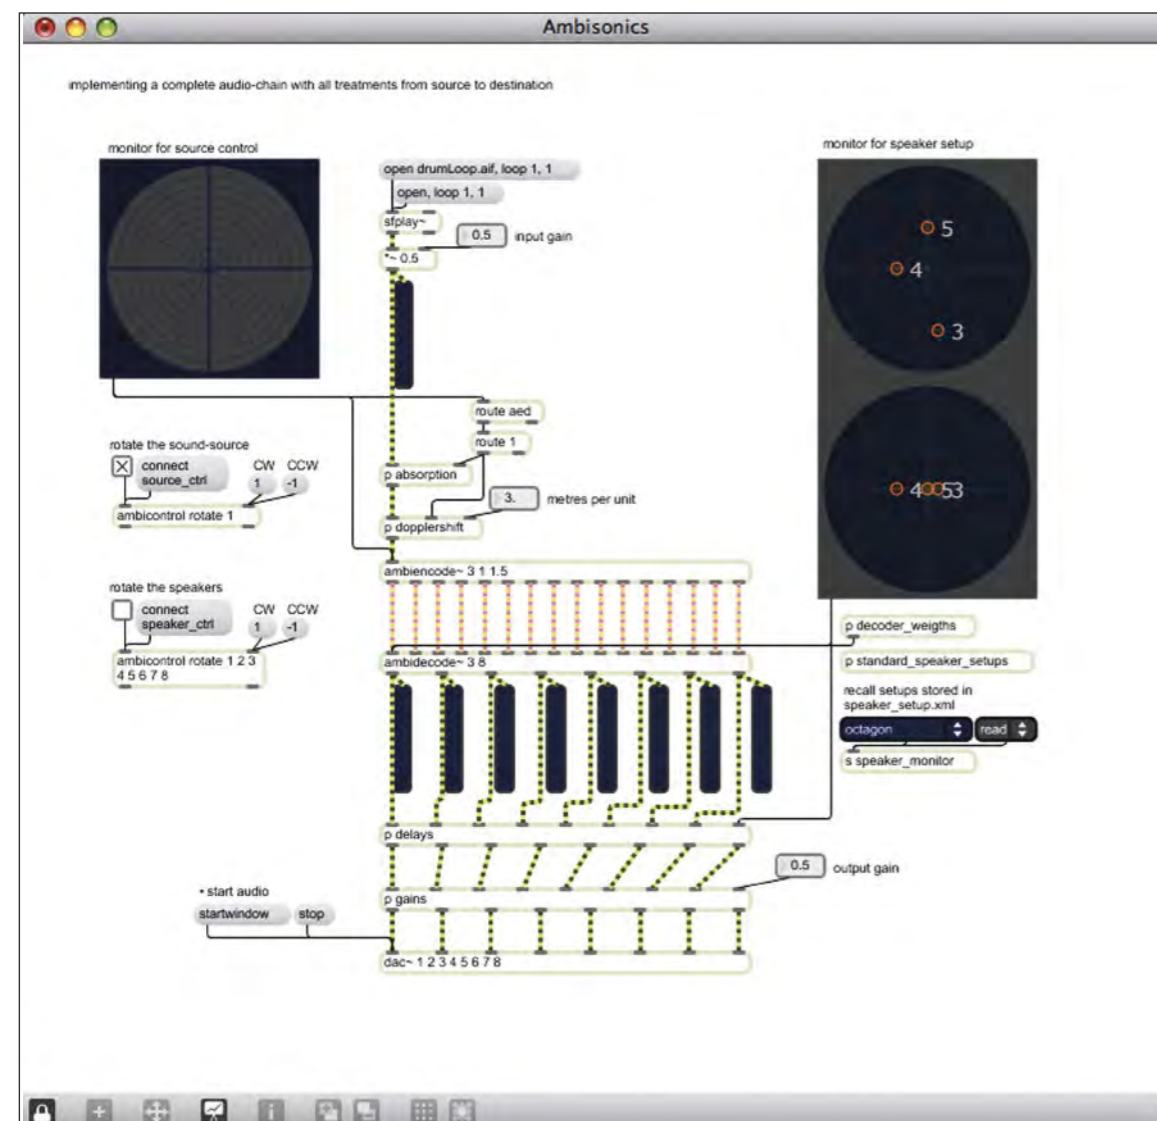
Ambisonics

implementing a complete audio-chain with all treatments from source to destination

monitor for source control

open drumLoop.aif, loop 1, 1

open, loop 1, 1

sfplay~

0.5 input gain

*~ 0.5

monitor for speaker setup

5

4

3

4 53

route aed

route 1

rotate the sound-source

connect source_ctrl

CW CCW

1 -1

ambicontrol rotate 1

p absorption

3. metres per unit

p dopplershift

ambiencode~ 3 1 1.5

rotate the speakers

connect speaker_ctrl

CW CCW

1 -1

ambicontrol rotate 1 2 3 4 5 6 7 8

ambidecode~ 3 8

p decoder_weigths

p standard_speaker_setups

recall setups stored in speaker_setup.xml

octagon

read

s speaker_monitor

p delays

0.5 output gain

• start audio

startwindow

stop

p gains

dac~ 1 2 3 4 5 6 7 8